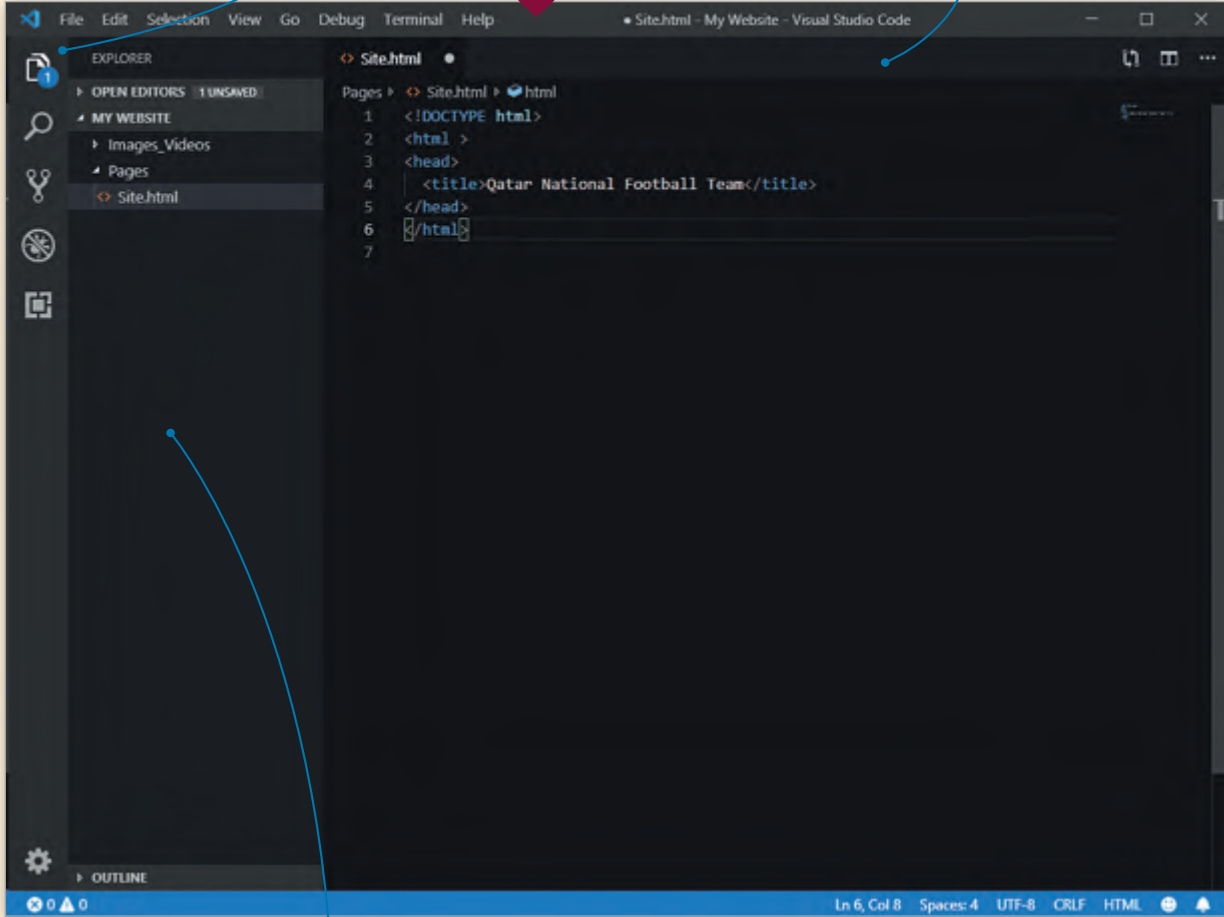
File Edit Selection View Go Debug Terminal Help

• Site.html - My Website - Visual Studio Code

EXPLORER

▸ OPEN EDITORS 1 UNSAVED

◢ MY WEBSITE

▸ Images_Videos

◢ Pages

<> Site.html

<> Site.html ●

Pages ▸ <> Site.html ▸ html

1 <!DOCTYPE html>
2 <html >
3 <head>
4 <title>Qatar National Football Team</title>
5 </head>
6 </html>
7

▸ OUTLINE

⊗ 0 ⚠ 0

Ln 6, Col 8 Spaces: 4 UTF-8 CRLF HTML